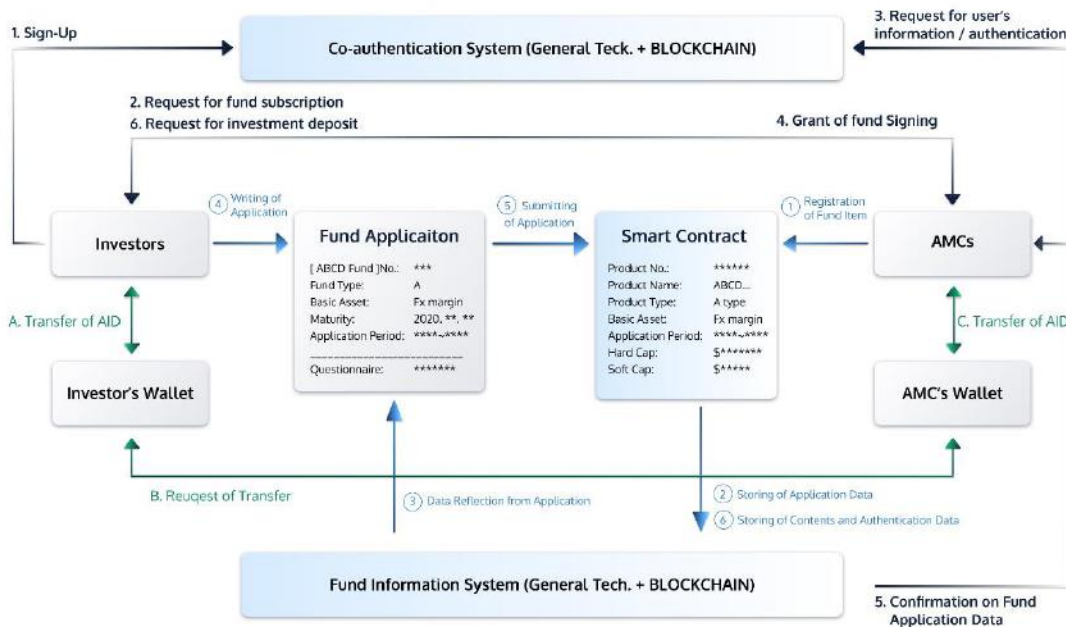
1. Sign-Up

Co-authentication System (General Teck. + BLOCKCHAIN)

3. Request for user's information / authentication

2. Request for fund subscription
6. Request for investment deposit

4. Grant of fund Signing

④ Writing of Application

⑤ Submitting of Application

① Registration of Fund Item

Investors

Fund Applicaiton

| | |
|---|---|
| [ ABCD Fund ]No.: | *** |
| Fund Type: | A |
| Basic Asset: | Fx margin |
| Maturity: | 2020. **. ** |
| Application Period: | ****~**** |
| Questionnaire: | ******* |

Smart Contract

| | |
|---|---|
| Product No.: | ****** |
| Product Name: | ABCD... |
| Product Type: | A type |
| Basic Asset: | Fx margin |
| Application Period: | ****~**** |
| Hard Cap: | $******* |
| Soft Cap: | $***** |

AMCs

A. Transfer of AID

C. Transfer of AID

Investor's Wallet

AMC's Wallet

B. Reuqest of Transfer

③ Data Reflection from Application

② Storing of Application Data
⑥ Storing of Contents and Authentication Data

Fund Information System (General Tech. + BLOCKCHAIN)

5. Confirmation on Fund Application Data